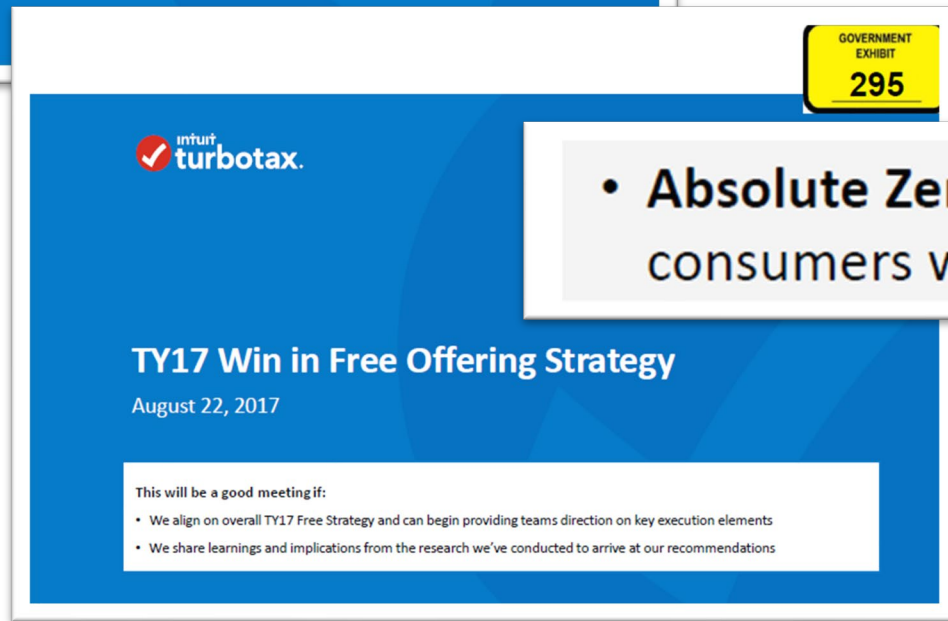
GOVERNMENT EXHIBIT
295

intuit turbotax.

• Absolute Ze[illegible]
consumers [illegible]

TY17 Win in Free Offering Strategy
August 22, 2017

This will be a good meeting if:
• We align on overall TY17 Free Strategy and can begin providing teams direction on key execution elements
• We share learnings and implications from the research we've conducted to arrive at our recommendations